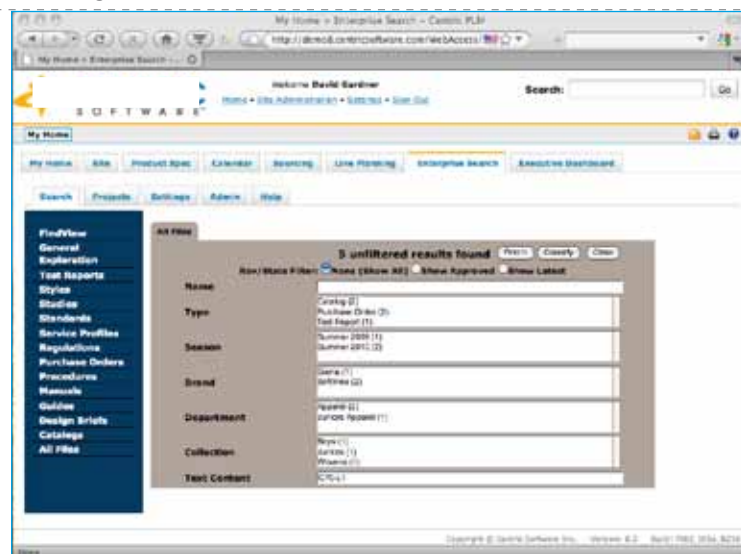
My Home - Enterprise Search - Centric PLM

http://demo8.centricsoftware.com/WebAccess/

My Home - Enterprise Search - ...

SOFTWARE

Welcome David Gardner
Home • Site Administration • Settings • Sign Out

Search:

Go

My Home

My Home | Site | Product Spec | Calendar | Sourcing | Line Planning | Enterprise Search | Executive Dashboard

Search | Projects | Settings | Admin | Help

FindView
General Exploration
Test Reports
Styles
Studies
Standards
Service Profiles
Regulations
Purchase Orders
Procedures
Manuals
Guides
Design Briefs
Catalogs
All Files

All Files

5 unfiltered results found

Finish | Classify | Clear

Row/State Filter: None (Show All) Show Approved Show Latest

Name

Type
Catalog (2)
Purchase Order (3)
Test Report (1)

Season
Summer 2009 (1)
Summer 2011 (2)

Brand
Sierra (1)
Softlines (2)

Department
Apparel (2)
Juniors Apparel (1)

Collection
Boys (1)
Juniors (1)
Phoenix (1)

Text Content
CTL-1

Copyright © Centric Software Inc. Version: 8.2 Build: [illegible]

Done